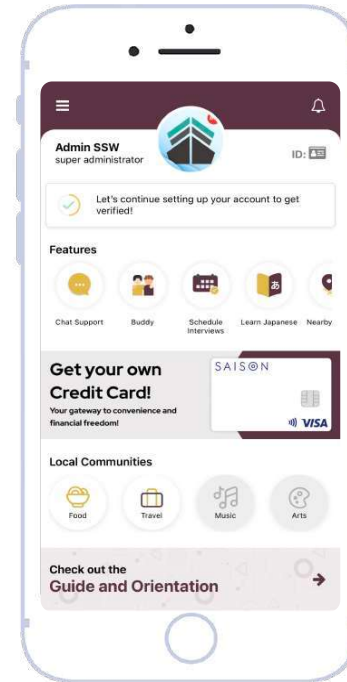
Admin SSW
super administrator

ID:

Let's continue setting up your account to get verified!

Features

Chat Support

Buddy

Schedule Interviews

Learn Japanese

Nearby

Get your own Credit Card!

Your gateway to convenience and financial freedom!

SAISON

VISA

Local Communities

Food

Travel

Music

Arts

Check out the
Guide and Orientation